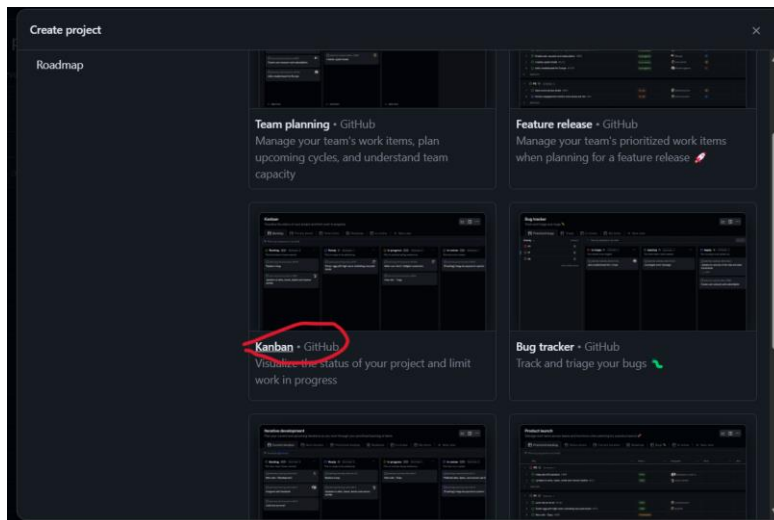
Create project

×

Roadmap

Team planning • GitHub
Manage your team's work items, plan upcoming cycles, and understand team capacity

Feature release • GitHub
Manage your team's prioritized work items when planning for a feature release 🚀

Kanban • GitHub
Visualize the status of your project and limit work in progress

Bug tracker • GitHub
Track and triage your bugs 🐛